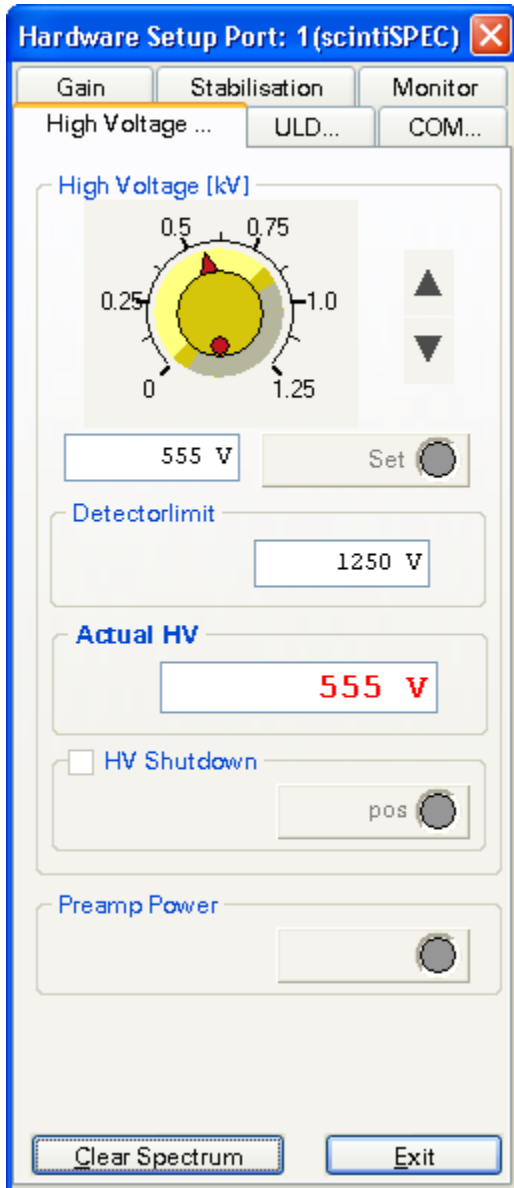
Hardware Setup Port: 1(scintiSPEC)

Gain | Stabilisation | Monitor
High Voltage ... | ULD... | COM...

High Voltage [kV]

0.5 0.75
0.25 1.0
0 1.25

555 V
Set

Detectorlimit
1250 V

Actual HV
555 V

HV Shutdown
pos

Preamp Power

Clear Spectrum
Exit